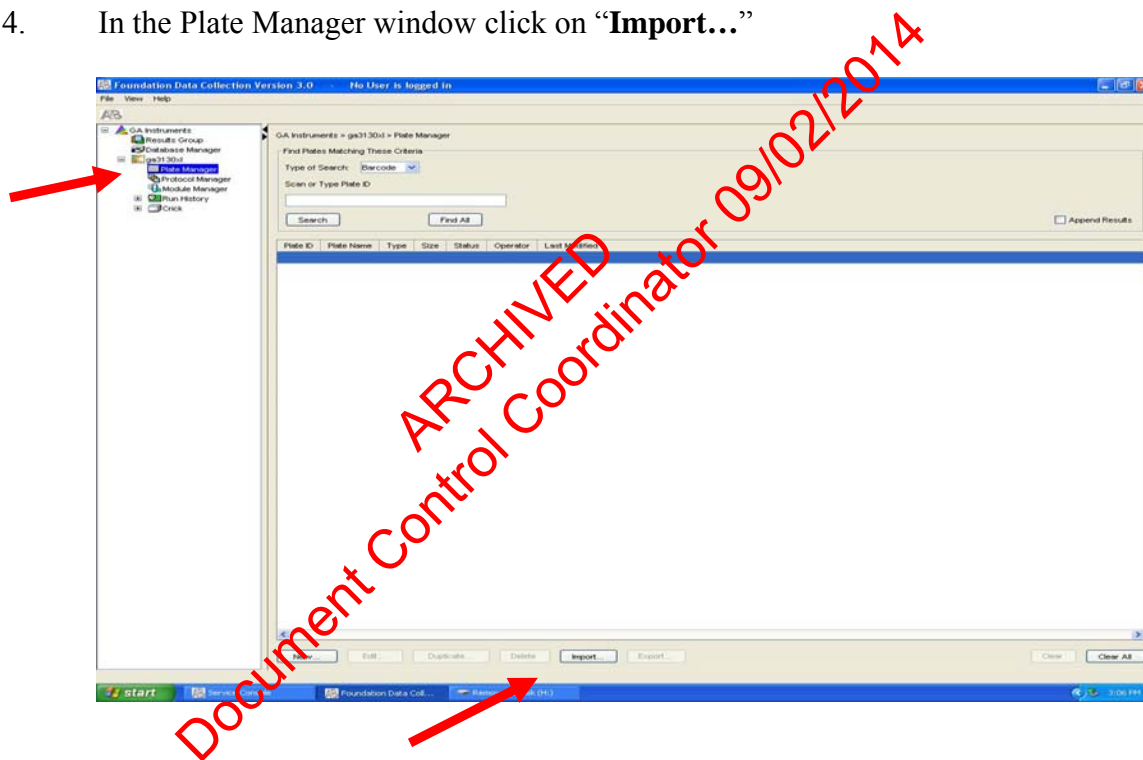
4. In the Plate Manager window click on "**Import…**"

Foundation Data Collection Version 3.0 - No User is logged in

File View Help

GA Instruments
Results Group
Database Manager
ga3130xl
Plate Manager
Protocol Manager
Module Manager
Run History
Crick

GA Instruments > ga3130xl > Plate Manager

Find Plates Matching These Criteria

Type of Search: Barcode

Scan or Type Plate ID

Search

Find All

Append Results

| Plate ID | Plate Name | Type | Size | Status | Operator | Last Modified |
|---|---|---|---|---|---|---|

New... Edit... Duplicate... Delete Import... Export...

Clear Clear All

start Service Console Foundation Data Coll... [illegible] (H:) 3:06 PM

ARCHIVED

Document Control Coordinator 09/02/2014